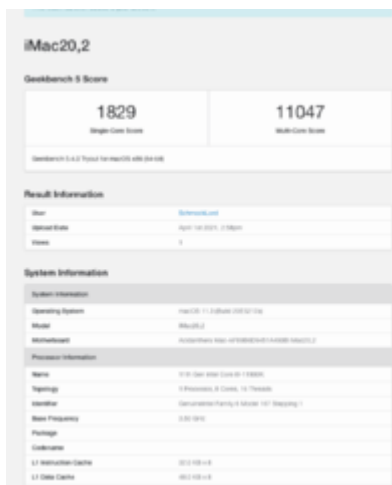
iMac20,2

Geekbench 5 Score

| 1829 | 11047 |
|---|---|
| Single-Core Score | Multi-Core Score |

Geekbench 5.4.0 Tryout for macOS x86 (64-bit)

Result Information

| User | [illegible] |
|---|---|
| Upload Date | April 1st 2021, 2:58pm |
| Views | 1 |

System Information

| System Information | |
|---|---|
| Operating System | macOS 11.3 (Build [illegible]) |
| Model | iMac20,2 |
| Motherboard | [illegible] |
| Processor Information | |
| Name | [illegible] |
| Topology | 1 Processor, 8 Cores, 16 Threads |
| Identifier | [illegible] |
| Base Frequency | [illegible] |
| Package | |
| Codename | |
| L1 Instruction Cache | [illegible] |
| L1 Data Cache | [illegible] |